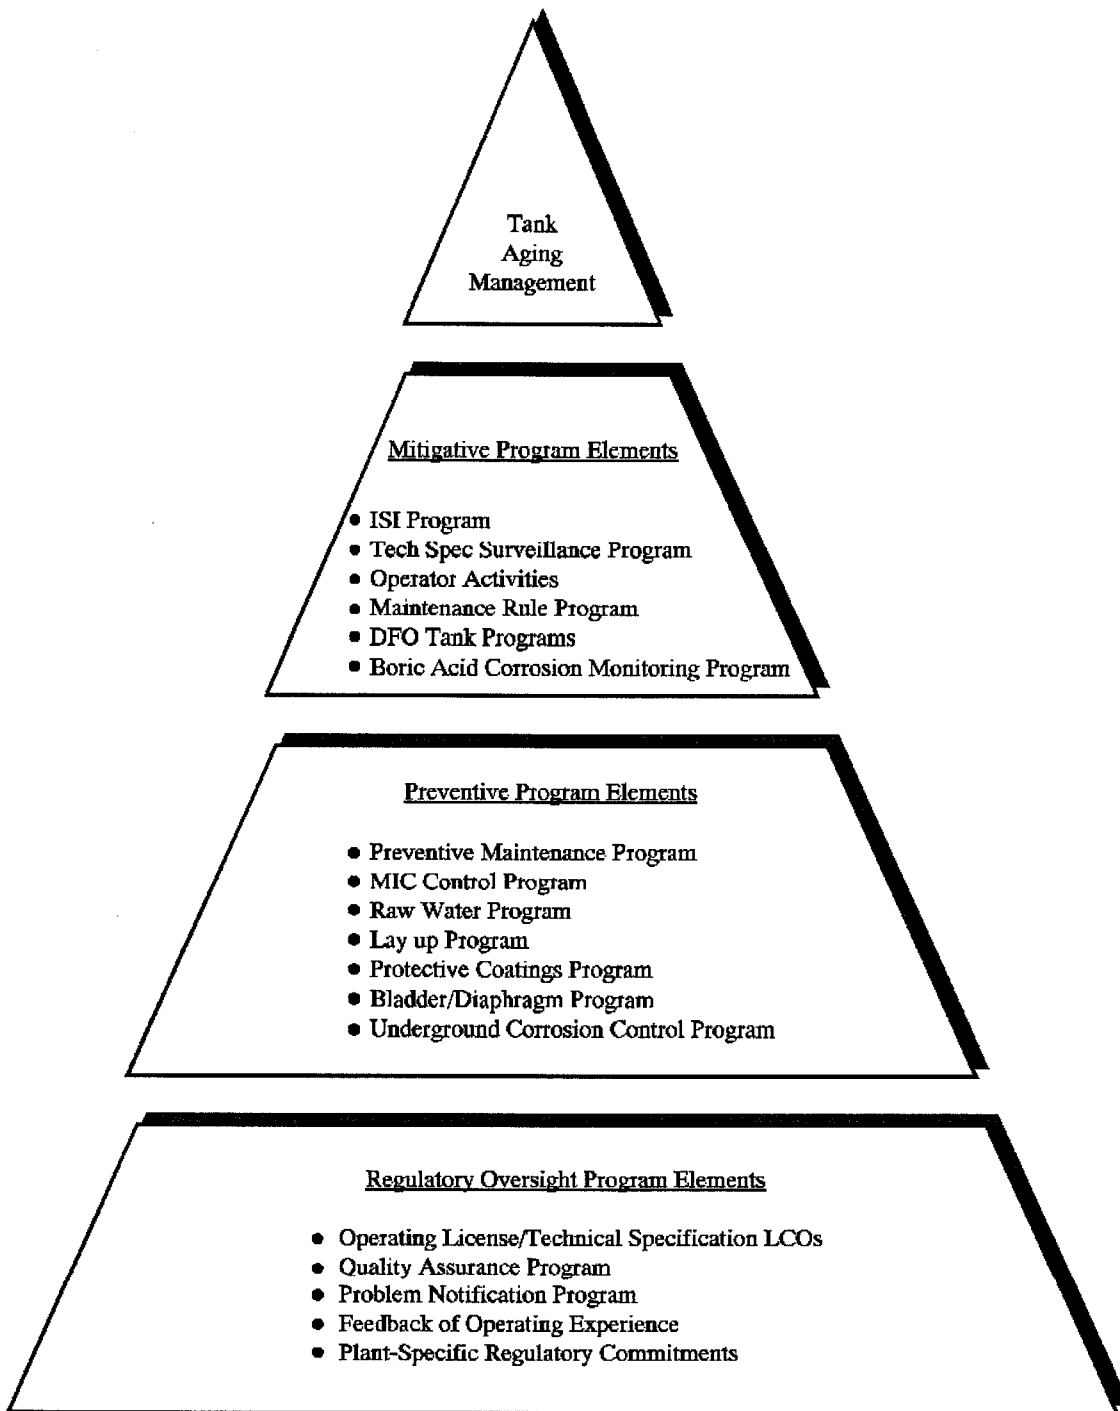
Tank
Aging
Management

Mitigative Program Elements

- ISI Program
- Tech Spec Surveillance Program
- Operator Activities
- Maintenance Rule Program
- DFO Tank Programs
- Boric Acid Corrosion Monitoring Program

Preventive Program Elements

- Preventive Maintenance Program
- MIC Control Program
- Raw Water Program
- Lay up Program
- Protective Coatings Program
- Bladder/Diaphragm Program
- Underground Corrosion Control Program

Regulatory Oversight Program Elements

- Operating License/Technical Specification LCOs
- Quality Assurance Program
- Problem Notification Program
- Feedback of Operating Experience
- Plant-Specific Regulatory Commitments